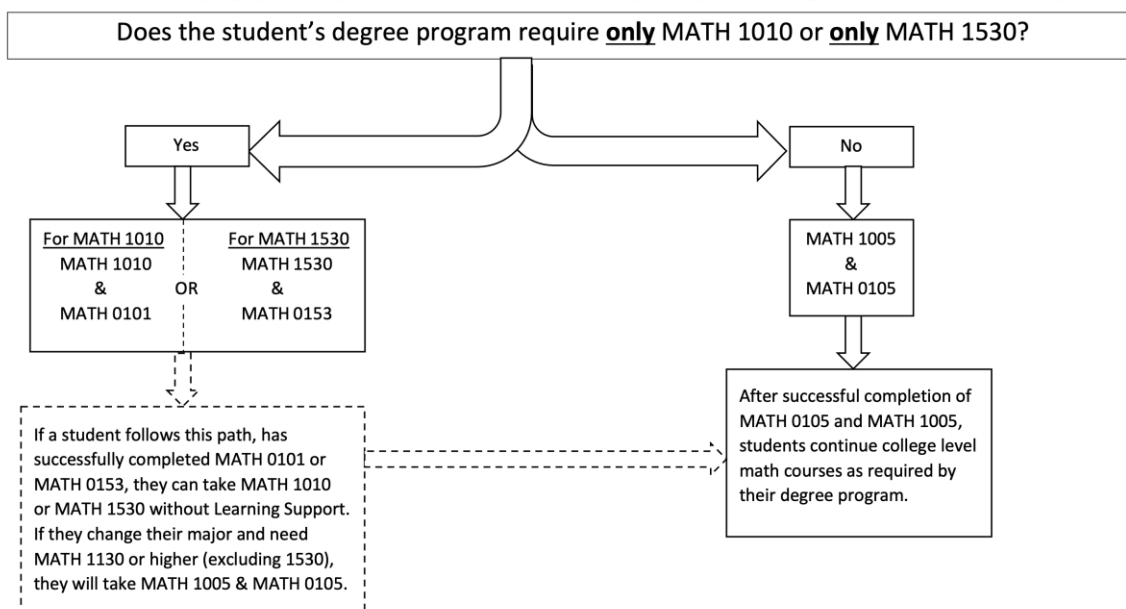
Does the student's degree program require **only** MATH 1010 or **only** MATH 1530?

Yes

No

For MATH 1010
MATH 1010
&
MATH 0101

OR

For MATH 1530
MATH 1530
&
MATH 0153

MATH 1005
&
MATH 0105

If a student follows this path, has successfully completed MATH 0101 or MATH 0153, they can take MATH 1010 or MATH 1530 without Learning Support. If they change their major and need MATH 1130 or higher (excluding 1530), they will take MATH 1005 & MATH 0105.

After successful completion of MATH 0105 and MATH 1005, students continue college level math courses as required by their degree program.